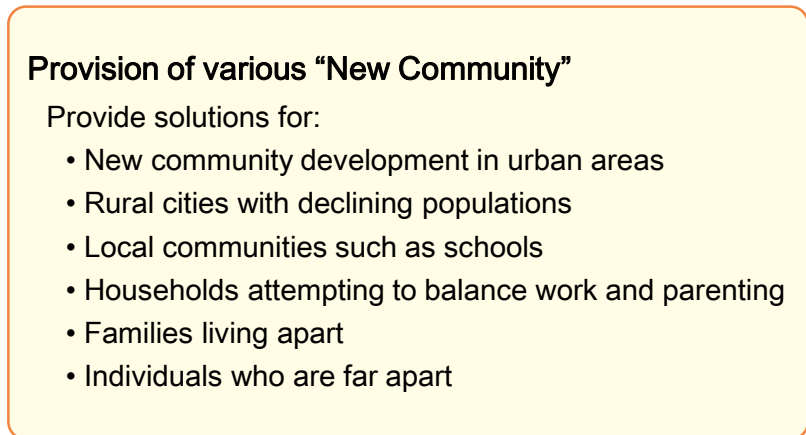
Provision of various “New Community”

Provide solutions for:

• New community development in urban areas
• Rural cities with declining populations
• Local communities such as schools
• Households attempting to balance work and parenting
• Families living apart
• Individuals who are far apart